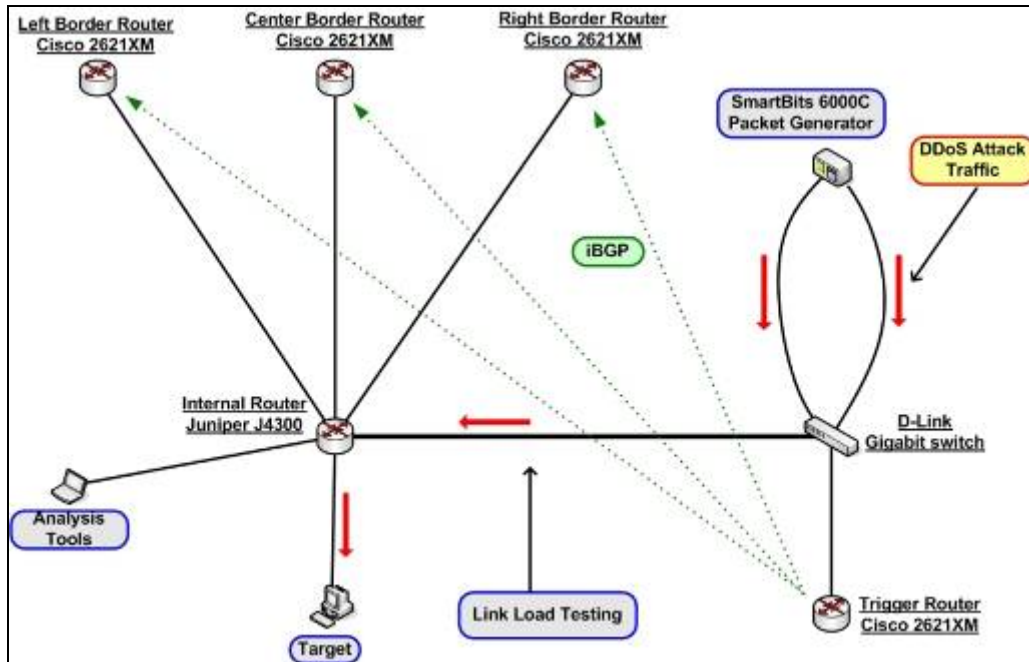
Left Border Router
Cisco 2621XM

Center Border Router
Cisco 2621XM

Right Border Router
Cisco 2621XM

SmartBits 6000C
Packet Generator

DDoS Attack
Traffic

iBGP

Internal Router
Juniper J4300

D-Link
Gigabit switch

Analysis
Tools

Target

Link Load Testing

Trigger Router
Cisco 2621XM